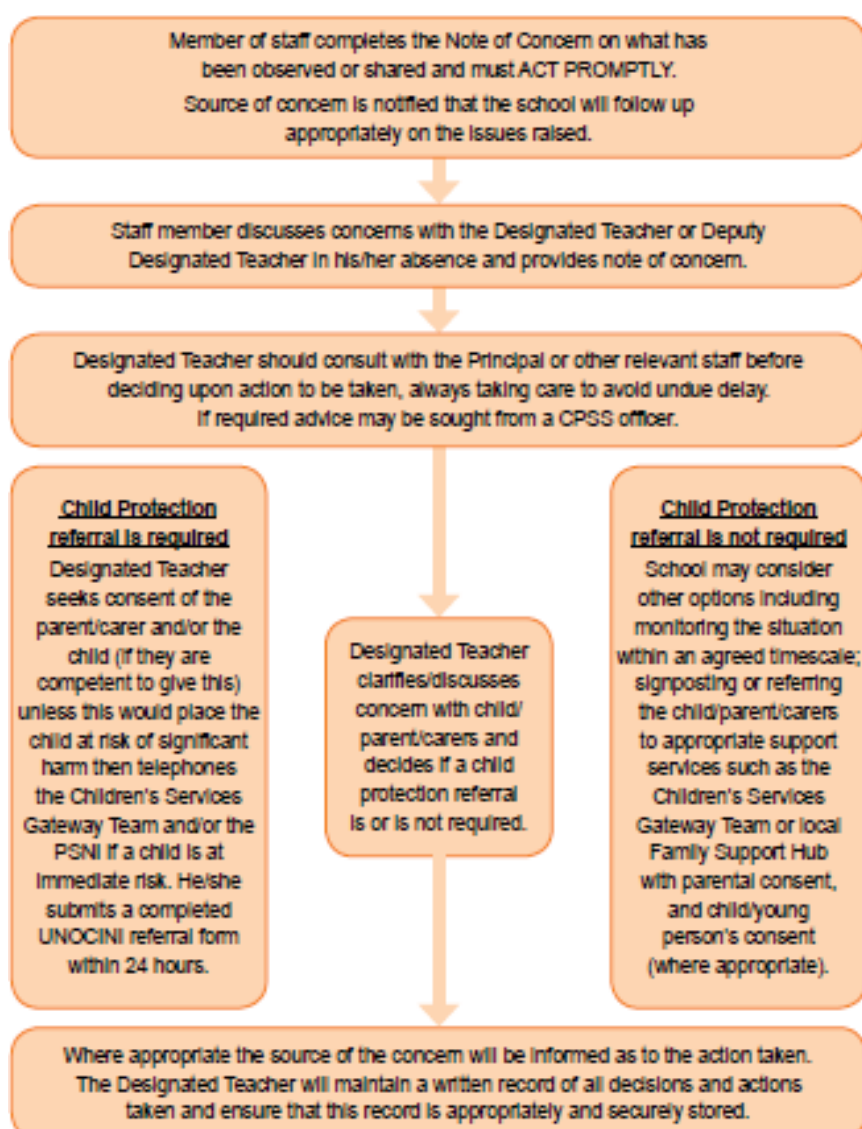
Member of staff completes the Note of Concern on what has been observed or shared and must ACT PROMPTLY.
Source of concern is notified that the school will follow up appropriately on the issues raised.

Staff member discusses concerns with the Designated Teacher or Deputy Designated Teacher in his/her absence and provides note of concern.

Designated Teacher should consult with the Principal or other relevant staff before deciding upon action to be taken, always taking care to avoid undue delay. If required advice may be sought from a CPSS officer.

Child Protection referral is required
Designated Teacher seeks consent of the parent/carer and/or the child (if they are competent to give this) unless this would place the child at risk of significant harm then telephones the Children's Services Gateway Team and/or the PSNI if a child is at immediate risk. He/she submits a completed UNOCINI referral form within 24 hours.

Designated Teacher clarifies/discusses concern with child/ parent/carers and decides if a child protection referral is or is not required.

Child Protection referral is not required
School may consider other options including monitoring the situation within an agreed timescale; signposting or referring the child/parent/carers to appropriate support services such as the Children's Services Gateway Team or local Family Support Hub with parental consent, and child/young person's consent (where appropriate).

Where appropriate the source of the concern will be informed as to the action taken. The Designated Teacher will maintain a written record of all decisions and actions taken and ensure that this record is appropriately and securely stored.